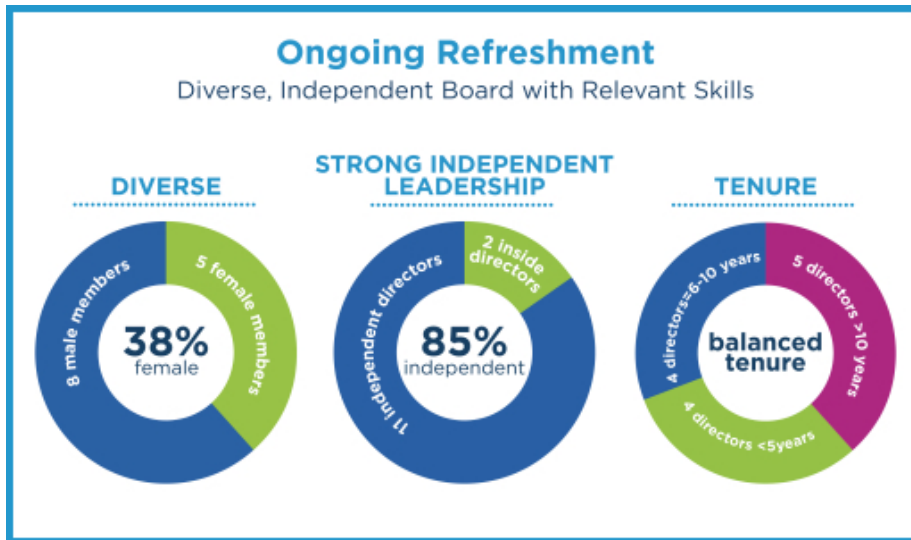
Ongoing Refreshment

Diverse, Independent Board with Relevant Skills

DIVERSE

8 male members

5 female members

38%
female

STRONG INDEPENDENT LEADERSHIP

11 independent directors

2 inside directors

85%
independent

TENURE

4 directors=6-10 years

5 directors >10 years

4 directors <5years

balanced tenure